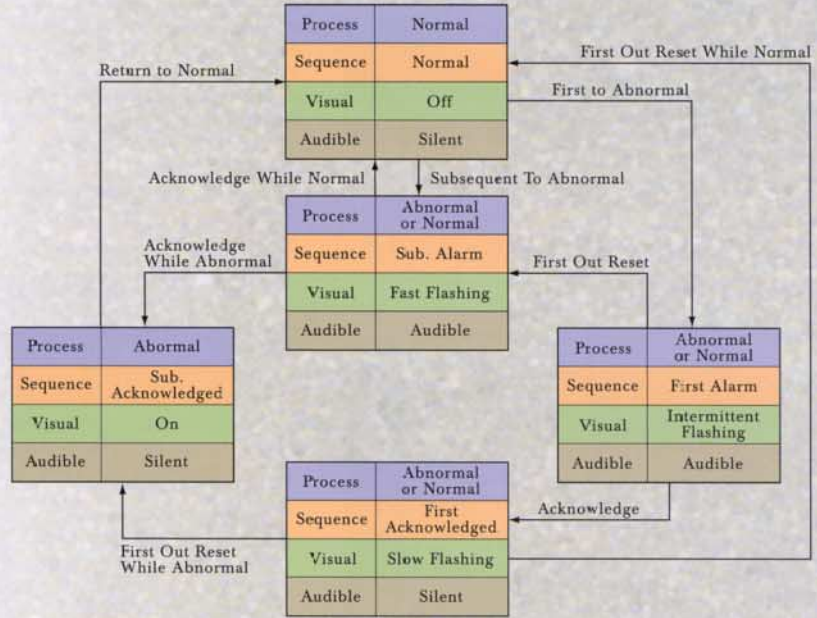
| Process | Normal |
|---|---|
| Sequence | Normal |
| Visual | Off |
| Audible | Silent |

Return to Normal

First Out Reset While Normal

First to Abnormal

Acknowledge While Normal

Subsequent To Abnormal

| Process | Abnormal or Normal |
|---|---|
| Sequence | Sub. Alarm |
| Visual | Fast Flashing |
| Audible | Audible |

Acknowledge While Abnormal

First Out Reset

| Process | Abormal |
|---|---|
| Sequence | Sub. Acknowledged |
| Visual | On |
| Audible | Silent |

| Process | Abnormal or Normal |
|---|---|
| Sequence | First Alarm |
| Visual | Intermittent Flashing |
| Audible | Audible |

Acknowledge

| Process | Abnormal or Normal |
|---|---|
| Sequence | First Acknowledged |
| Visual | Slow Flashing |
| Audible | Silent |

First Out Reset While Abnormal